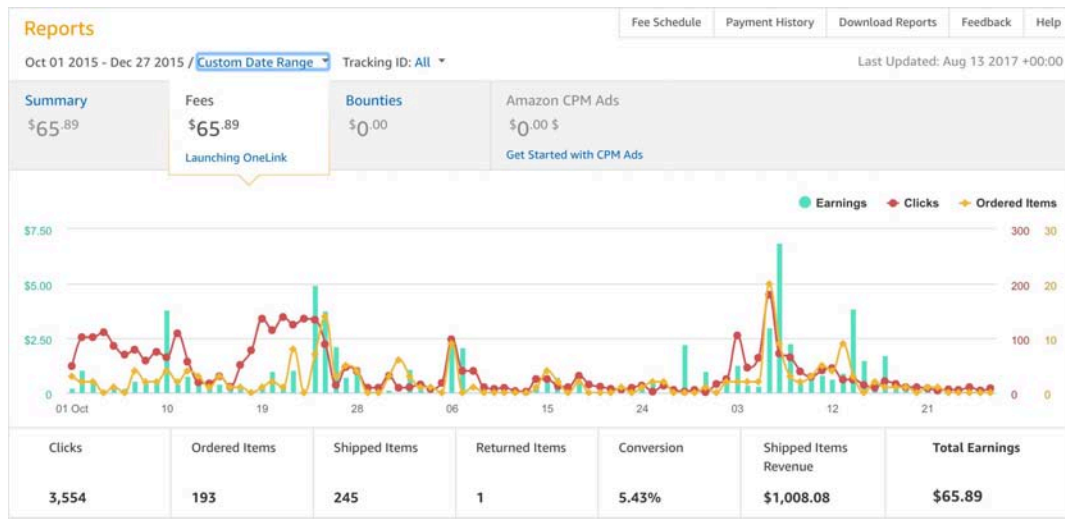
Reports

Fee Schedule | Payment History | Download Reports | Feedback | Help

Oct 01 2015 - Dec 27 2015 / Custom Date Range Tracking ID: All

Last Updated: Aug 13 2017 +00:00

Summary
$65.89

Fees
$65.89
Launching OneLink

Bounties
$0.00

Amazon CPM Ads
$0.00 $
Get Started with CPM Ads

Earnings Clicks Ordered Items

$7.50
$5.00
$2.50
0

300 30
200 20
100 10
0 0

01 Oct 10 19 28 06 15 24 03 12 21

| Clicks | Ordered Items | Shipped Items | Returned Items | Conversion | Shipped Items Revenue | Total Earnings |
|---|---|---|---|---|---|---|
| 3,554 | 193 | 245 | 1 | 5.43% | $1,008.08 | $65.89 |